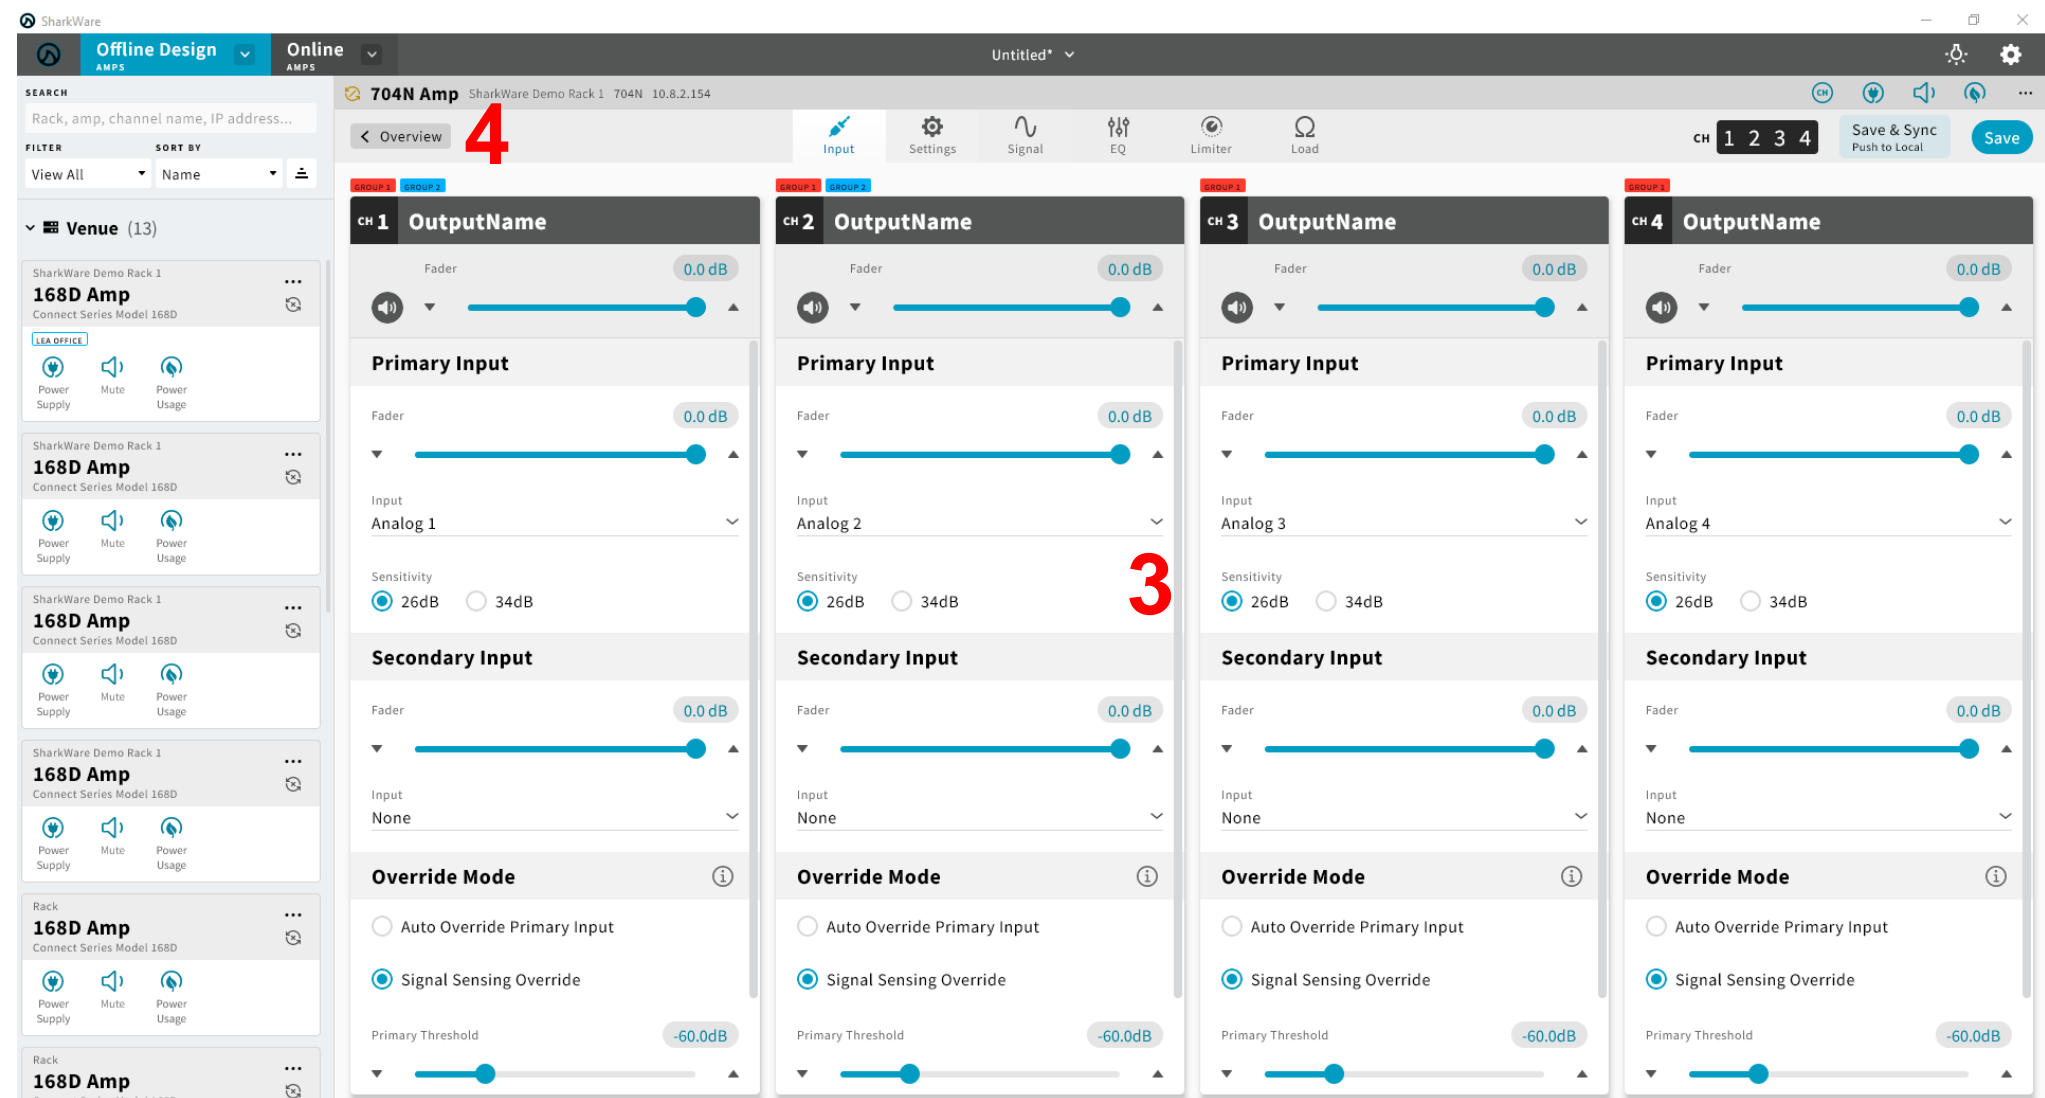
SharkWare

Offline Design AMPS
Online AMPS
Untitled*

SEARCH
Rack, amp, channel name, IP address...
FILTER
View All
SORT BY
Name

Venue (13)

SharkWare Demo Rack 1
168D Amp
Connect Series Model 168D
LEA OFFICE
Power Supply
Mute
Power Usage

SharkWare Demo Rack 1
168D Amp
Connect Series Model 168D
Power Supply
Mute
Power Usage

SharkWare Demo Rack 1
168D Amp
Connect Series Model 168D
Power Supply
Mute
Power Usage

SharkWare Demo Rack 1
168D Amp
Connect Series Model 168D
Power Supply
Mute
Power Usage

Rack
168D Amp
Connect Series Model 168D
Power Supply
Mute
Power Usage

Rack
168D Amp

704N Amp SharkWare Demo Rack 1 704N 10.8.2.154

Overview
4
Input
Settings
Signal
EQ
Limiter
Load
CH 1 2 3 4
Save & Sync
Push to Local
Save

GROUP 1 GROUP 2
CH 1 OutputName
Fader 0.0 dB
Primary Input
Fader 0.0 dB
Input
Analog 1
Sensitivity
26dB 34dB
Secondary Input
Fader 0.0 dB
Input
None
Override Mode
Auto Override Primary Input
Signal Sensing Override
Primary Threshold -60.0dB

GROUP 1 GROUP 2
CH 2 OutputName
Fader 0.0 dB
Primary Input
Fader 0.0 dB
Input
Analog 2
Sensitivity
26dB 34dB
3
Secondary Input
Fader 0.0 dB
Input
None
Override Mode
Auto Override Primary Input
Signal Sensing Override
Primary Threshold -60.0dB

GROUP 1
CH 3 OutputName
Fader 0.0 dB
Primary Input
Fader 0.0 dB
Input
Analog 3
Sensitivity
26dB 34dB
Secondary Input
Fader 0.0 dB
Input
None
Override Mode
Auto Override Primary Input
Signal Sensing Override
Primary Threshold -60.0dB

GROUP 1
CH 4 OutputName
Fader 0.0 dB
Primary Input
Fader 0.0 dB
Input
Analog 4
Sensitivity
26dB 34dB
Secondary Input
Fader 0.0 dB
Input
None
Override Mode
Auto Override Primary Input
Signal Sensing Override
Primary Threshold -60.0dB